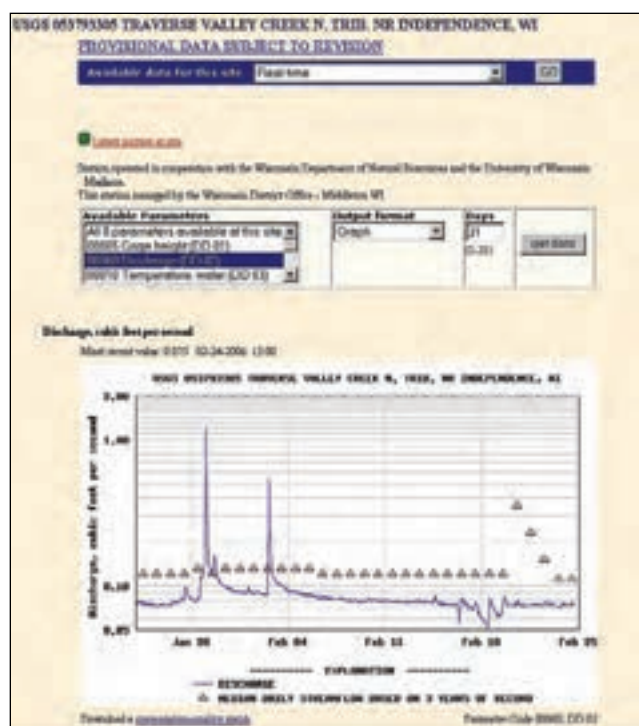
USGS 053793305 TRAVERSE VALLEY CREEK N. TRIB. NR INDEPENDENCE, WI

PROVISIONAL DATA SUBJECT TO REVISION

Available data for this site | Real-time | GO

Latest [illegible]

Station operated in cooperation with the Wisconsin Department of Natural Resources and the University of Wisconsin - Madison.
This station managed by the Wisconsin District Office - Middleton WI

| Available Parameters | Output format | Days | |
|---|---|---|---|
| All 3 parameters available at this site<br>00065 Gage height (DD 01)<br>00060 Discharge (DD 02)<br>00010 Temperature, water (DD 03) | Graph | 31<br>(1-31) | Get Data |

Discharge, cubic feet per second

Most recent value: 0.075 02-24-2006 13:00

USGS 053793305 TRAVERSE VALLEY CREEK N. TRIB. NR INDEPENDENCE, WI

2.00

1.00

0.10

0.07

Discharge, cubic feet per second

Jan 28 Feb 04 Feb 11 Feb 18 Feb 25

EXPLANATION

DISCHARGE

MEDIAN DAILY STATISTIC BASED ON 3 YEARS OF RECORD

Download a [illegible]

Parameter Code 00060; DD 02